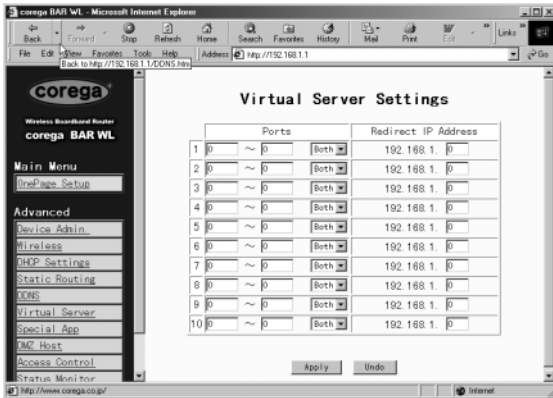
corega BAR WL - Microsoft Internet Explorer

Back Forward Stop Refresh Home Search Favorites History Mail Print Edit Links

File Edit View Favorites Tools Help Address http://192.168.1.1 Go

Back to http://192.168.1.1/DDNS.htm

corega

Wireless Broadband Router
corega BAR WL

Main Menu
OnePage Setup

Advanced
Device Admin.
Wireless
DHCP Settings
Static Routing
DDNS
Virtual Server
Special App
DMZ Host
Access Control
Status Monitor

Virtual Server Settings

| | Ports | | | | Redirect IP Address |
|---|---|---|---|---|---|
| 1 | 0 | ~ | 0 | Both | 192.168.1. 0 |
| 2 | 0 | ~ | 0 | Both | 192.168.1. 0 |
| 3 | 0 | ~ | 0 | Both | 192.168.1. 0 |
| 4 | 0 | ~ | 0 | Both | 192.168.1. 0 |
| 5 | 0 | ~ | 0 | Both | 192.168.1. 0 |
| 6 | 0 | ~ | 0 | Both | 192.168.1. 0 |
| 7 | 0 | ~ | 0 | Both | 192.168.1. 0 |
| 8 | 0 | ~ | 0 | Both | 192.168.1. 0 |
| 9 | 0 | ~ | 0 | Both | 192.168.1. 0 |
| 10 | 0 | ~ | 0 | Both | 192.168.1. 0 |

Apply Undo

http://www.corega.co.jp/ Internet